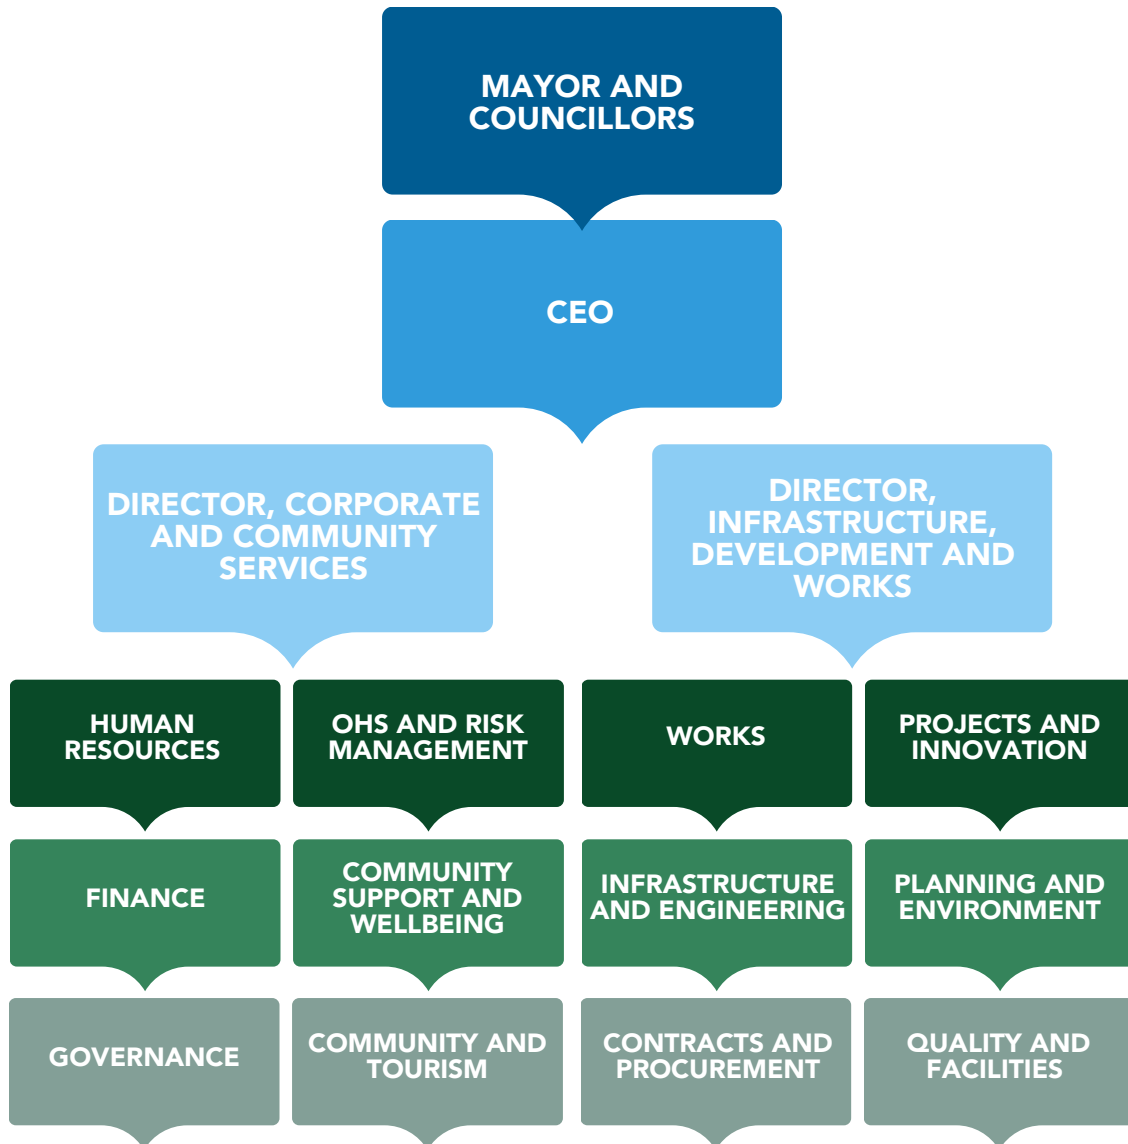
MAYOR AND COUNCILLORS

CEO

DIRECTOR, CORPORATE AND COMMUNITY SERVICES

DIRECTOR, INFRASTRUCTURE, DEVELOPMENT AND WORKS

HUMAN RESOURCES

OHS AND RISK MANAGEMENT

WORKS

PROJECTS AND INNOVATION

FINANCE

COMMUNITY SUPPORT AND WELLBEING

INFRASTRUCTURE AND ENGINEERING

PLANNING AND ENVIRONMENT

GOVERNANCE

COMMUNITY AND TOURISM

CONTRACTS AND PROCUREMENT

QUALITY AND FACILITIES